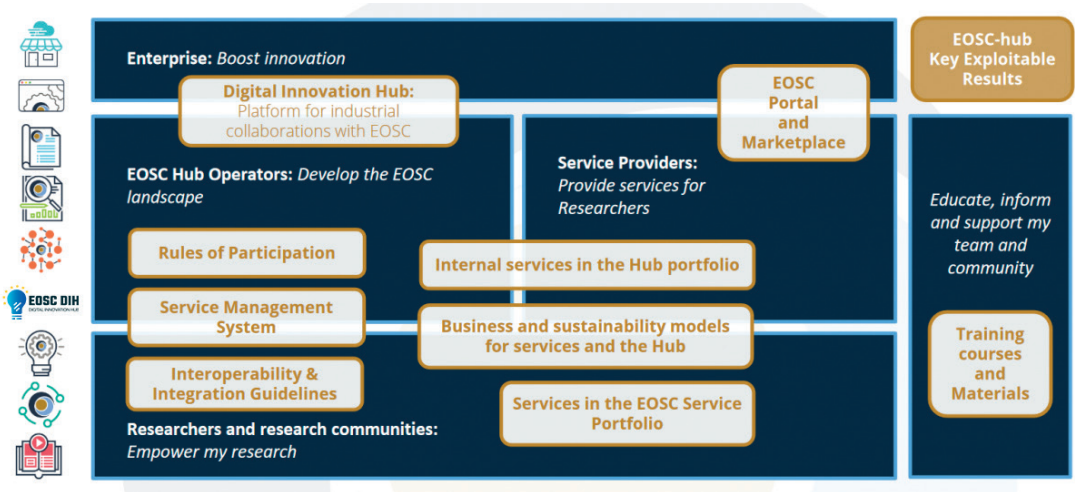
EOSC-hub Key Exploitable Results

Enterprise: *Boost innovation*

Digital Innovation Hub: Platform for industrial collaborations with EOSC

EOSC Portal and Marketplace

EOSC Hub Operators: *Develop the EOSC landscape*

Service Providers: *Provide services for Researchers*

*Educate, inform and support my team and community*

Rules of Participation

Internal services in the Hub portfolio

Service Management System

Business and sustainability models for services and the Hub

Training courses and Materials

Interoperability & Integration Guidelines

Services in the EOSC Service Portfolio

Researchers and research communities: *Empower my research*

EOSC DIH
DIGITAL INNOVATION HUB